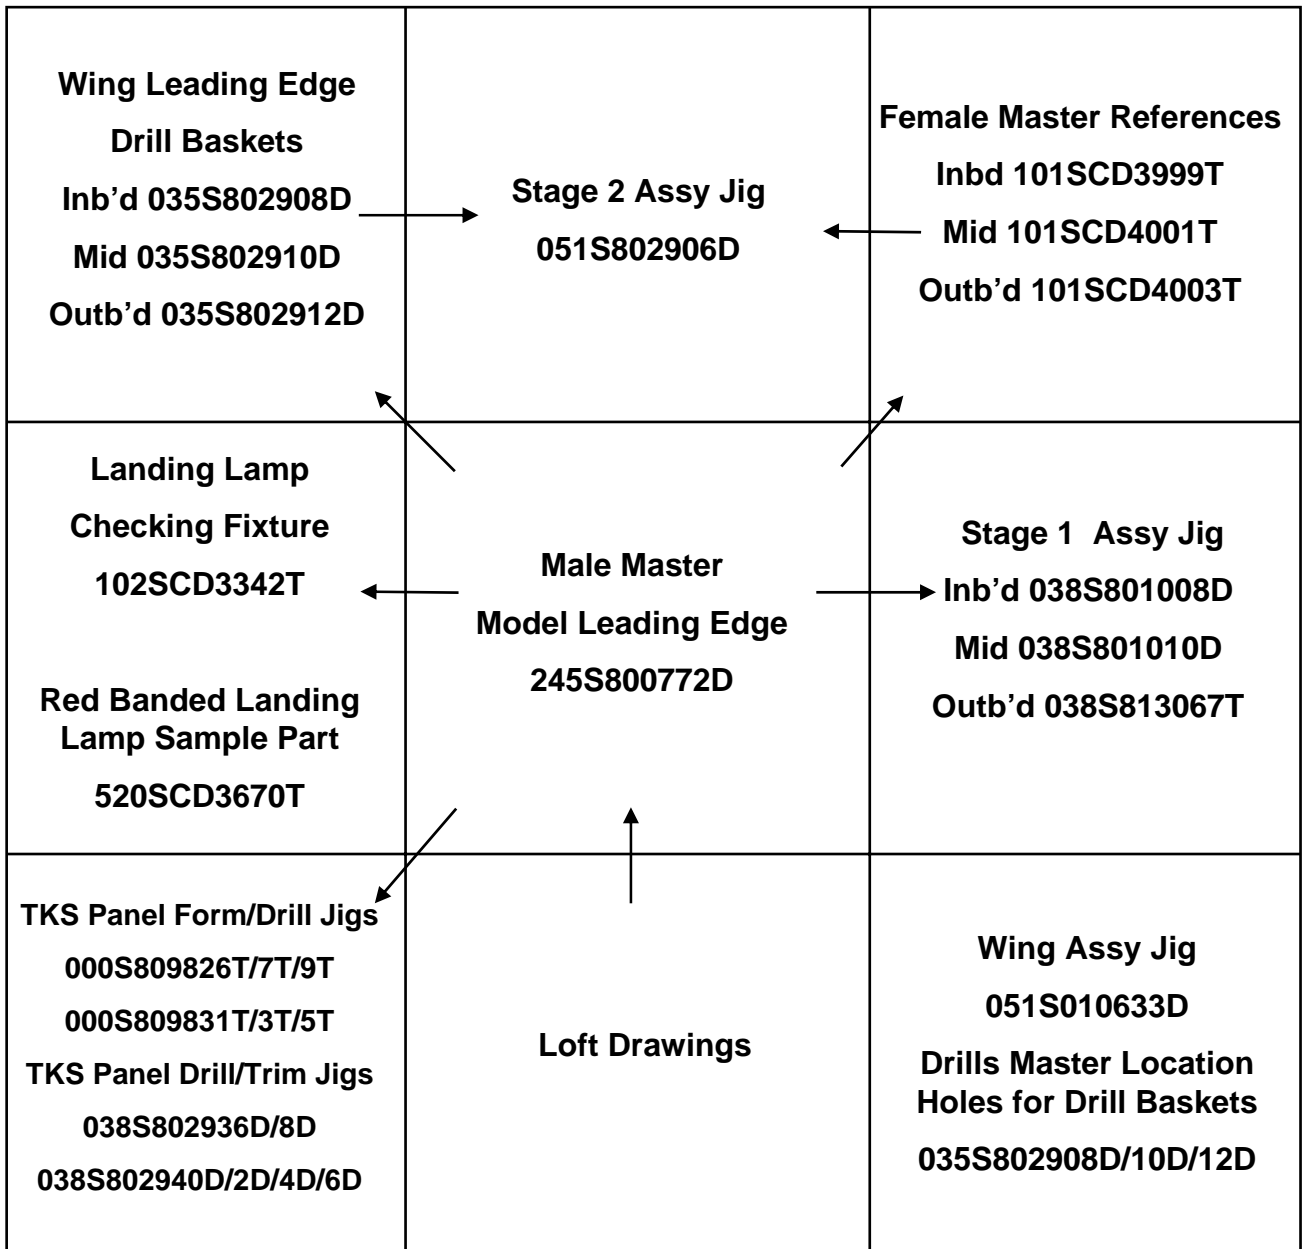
| | | |
|---|---|---|
| Wing Leading Edge Drill Baskets Inb'd 035S802908D Mid 035S802910D Outb'd 035S802912D | Stage 2 Assy Jig 051S802906D | Female Master References Inbd 101SCD3999T Mid 101SCD4001T Outb'd 101SCD4003T |
| Landing Lamp Checking Fixture 102SCD3342T Red Banded Landing Lamp Sample Part 520SCD3670T | Male Master Model Leading Edge 245S800772D | Stage 1 Assy Jig Inb'd 038S801008D Mid 038S801010D Outb'd 038S813067T |
| TKS Panel Form/Drill Jigs 000S809826T/7T/9T 000S809831T/3T/5T TKS Panel Drill/Trim Jigs 038S802936D/8D 038S802940D/2D/4D/6D | Loft Drawings | Wing Assy Jig 051S010633D Drills Master Location Holes for Drill Baskets 035S802908D/10D/12D |